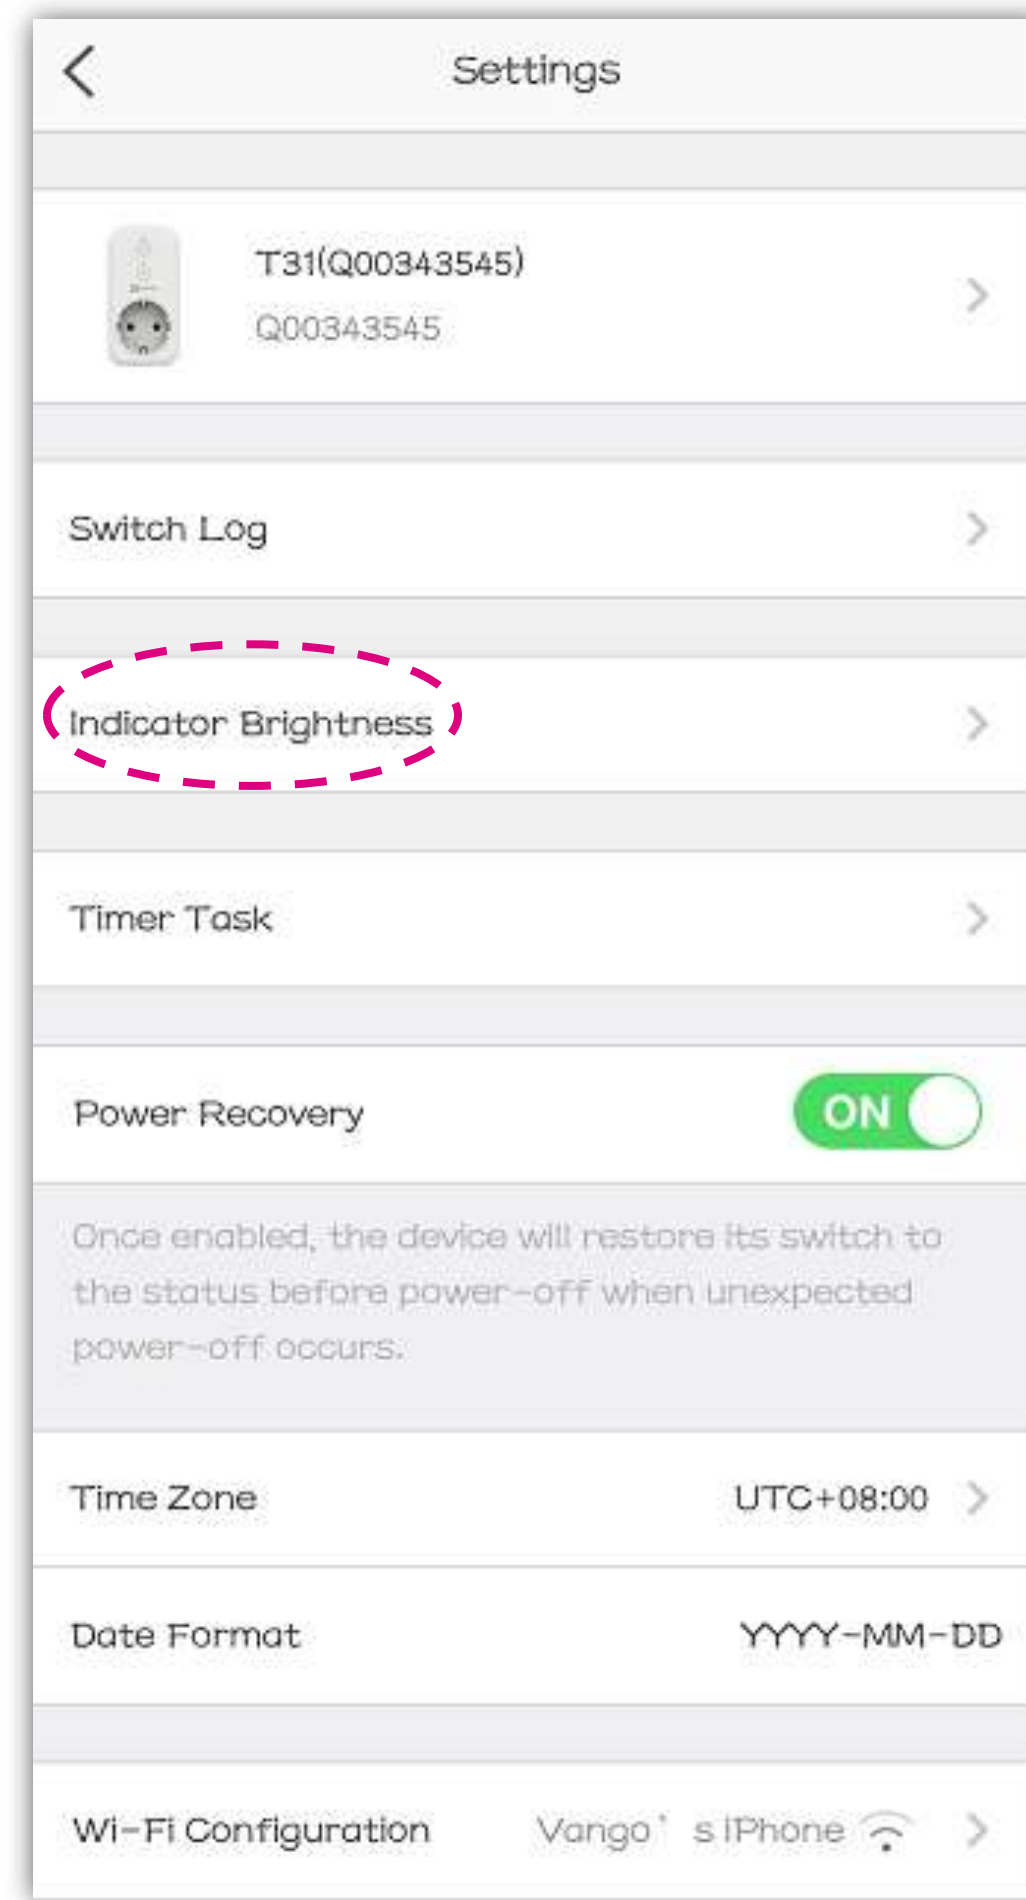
Settings

T31(Q00343545)
Q00343545

Switch Log

Indicator Brightness

Timer Task

Power Recovery
ON

Once enabled, the device will restore its switch to the status before power-off when unexpected power-off occurs.

Time Zone UTC+08:00

Date Format YYYY-MM-DD

Wi-Fi Configuration Vango' s iPhone